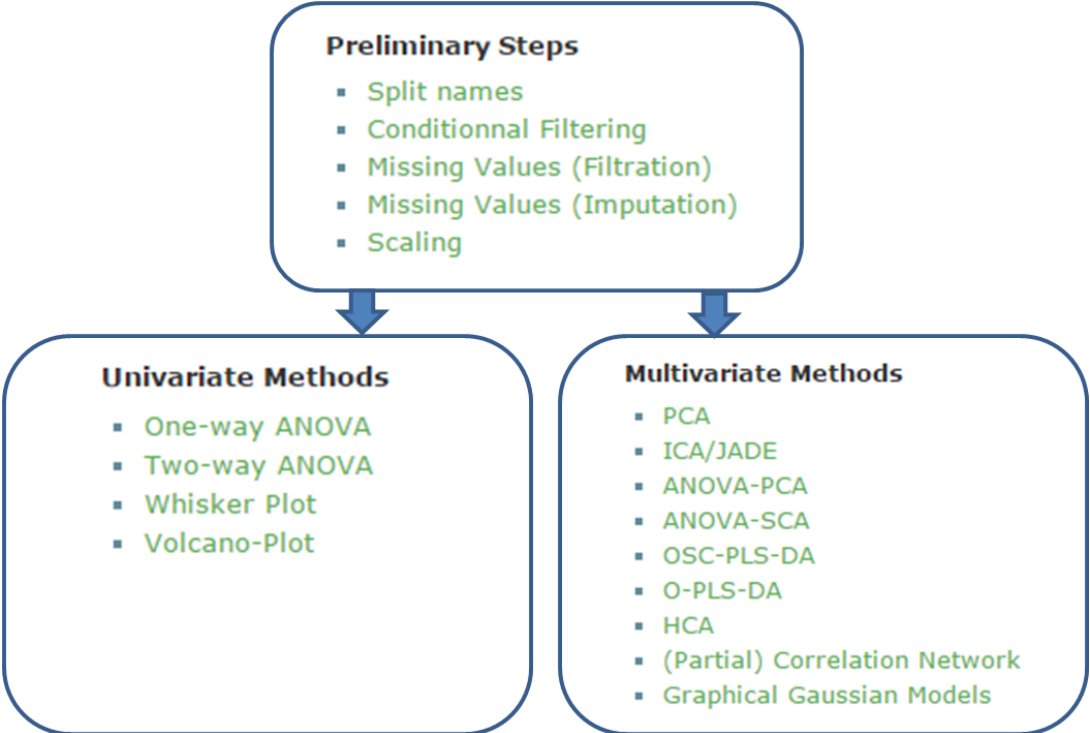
Preliminary Steps

- Split names
- Conditionnal Filtering
- Missing Values (Filtration)
- Missing Values (Imputation)
- Scaling

Univariate Methods

- One-way ANOVA
- Two-way ANOVA
- Whisker Plot
- Volcano-Plot

Multivariate Methods

- PCA
- ICA/JADE
- ANOVA-PCA
- ANOVA-SCA
- OSC-PLS-DA
- O-PLS-DA
- HCA
- (Partial) Correlation Network
- Graphical Gaussian Models